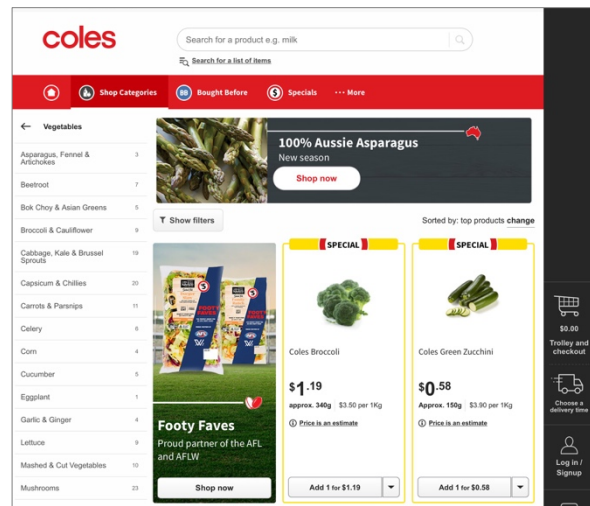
coles

Search for a product e.g. milk

Search for a list of items

Shop Categories
BB Bought Before
Specials
··· More

Vegetables

| | |
|---|---|
| Asparagus, Fennel & Artichokes | 3 |
| Beetroot | 7 |
| Bok Choy & Asian Greens | 5 |
| Broccoli & Cauliflower | 9 |
| Cabbage, Kale & Brussel Sprouts | 19 |
| Capsicum & Chillies | 20 |
| Carrots & Parsnips | 11 |
| Celery | 6 |
| Corn | 4 |
| Cucumber | 5 |
| Eggplant | 1 |
| Garlic & Ginger | 4 |
| Lettuce | 9 |
| Mashed & Cut Vegetables | 10 |
| Mushrooms | 23 |

100% Aussie Asparagus
New season
Shop now

Show filters

Sorted by: top products change

Footy Faves
Proud partner of the AFL and AFLW
Shop now

SPECIAL
Coles Broccoli
$1.19
approx. 340g | $3.50 per 1Kg
Price is an estimate
Add 1 for $1.19

SPECIAL
Coles Green Zucchini
$0.58
Approx. 150g | $3.90 per 1Kg
Price is an estimate
Add 1 for $0.58

$0.00
Trolley and checkout

Choose a delivery time

Log in / Signup